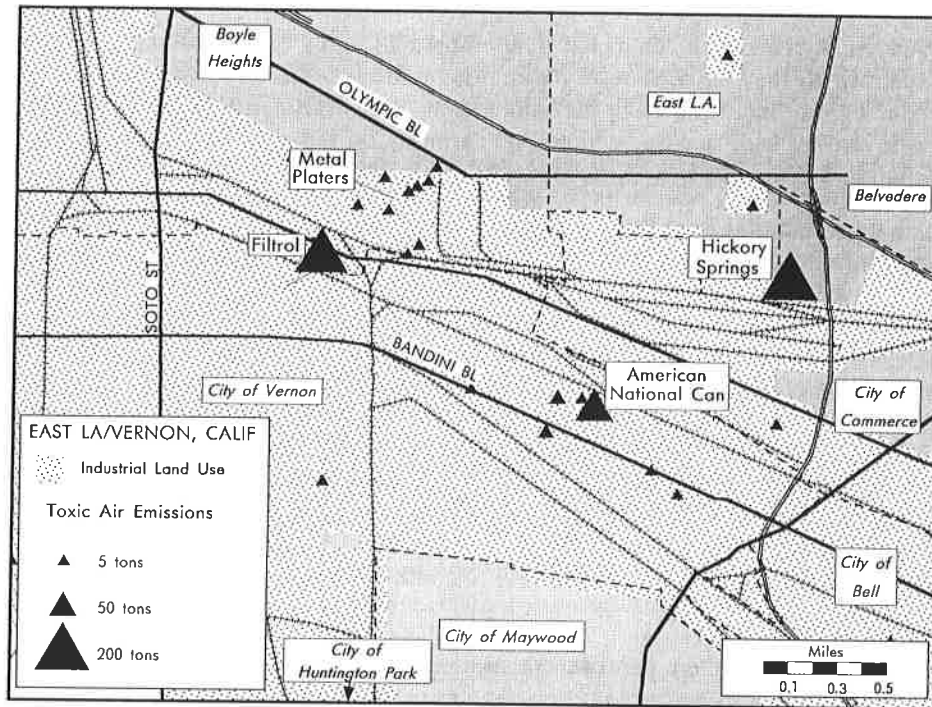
Boyle Heights

OLYMPIC BL

East L.A.

Metal Platers

Belvedere

Filtrol

Hickory Springs

SOTO ST

BANDINI BL

City of Vernon

American National Can

City of Commerce

EAST LA/VERNON, CALIF

Industrial Land Use

Toxic Air Emissions

5 tons

50 tons

200 tons

City of Bell

City of Maywood

City of Huntington Park

Miles

0.1 0.3 0.5